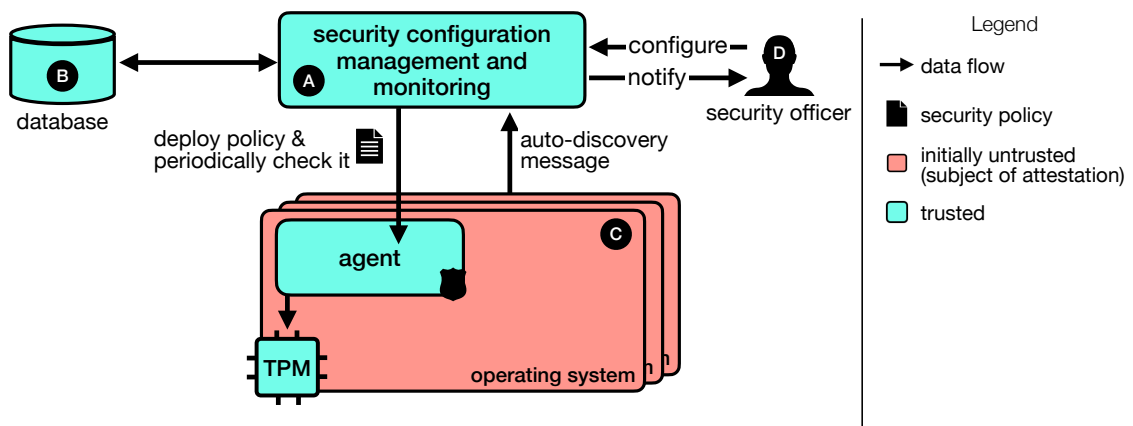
B
database

security configuration management and monitoring
A

configure
notify
D
security officer

deploy policy & periodically check it

auto-discovery message

C
agent
TPM
operating system

Legend
data flow
security policy
initially untrusted (subject of attestation)
trusted